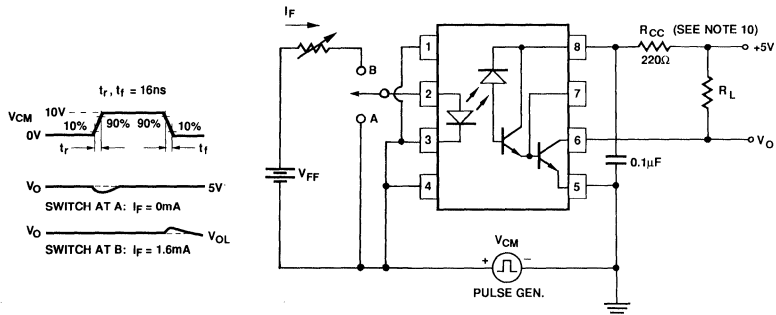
$t_r, t_f = 16ns$

$V_{CM}$ 10V 0V 10% 90% 90% 10%

$t_r$ $t_f$

$V_O$ 5V

SWITCH AT A: $I_F = 0mA$

$V_O$ $V_{OL}$

SWITCH AT B: $I_F = 1.6mA$

$I_F$

B

A

$V_{FF}$

1 2 3 4 8 7 6 5

$R_{CC}$ (SEE NOTE 10)

$220\Omega$

+5V

$R_L$

$V_O$

$0.1\mu F$

$V_{CM}$

+ −

PULSE GEN.